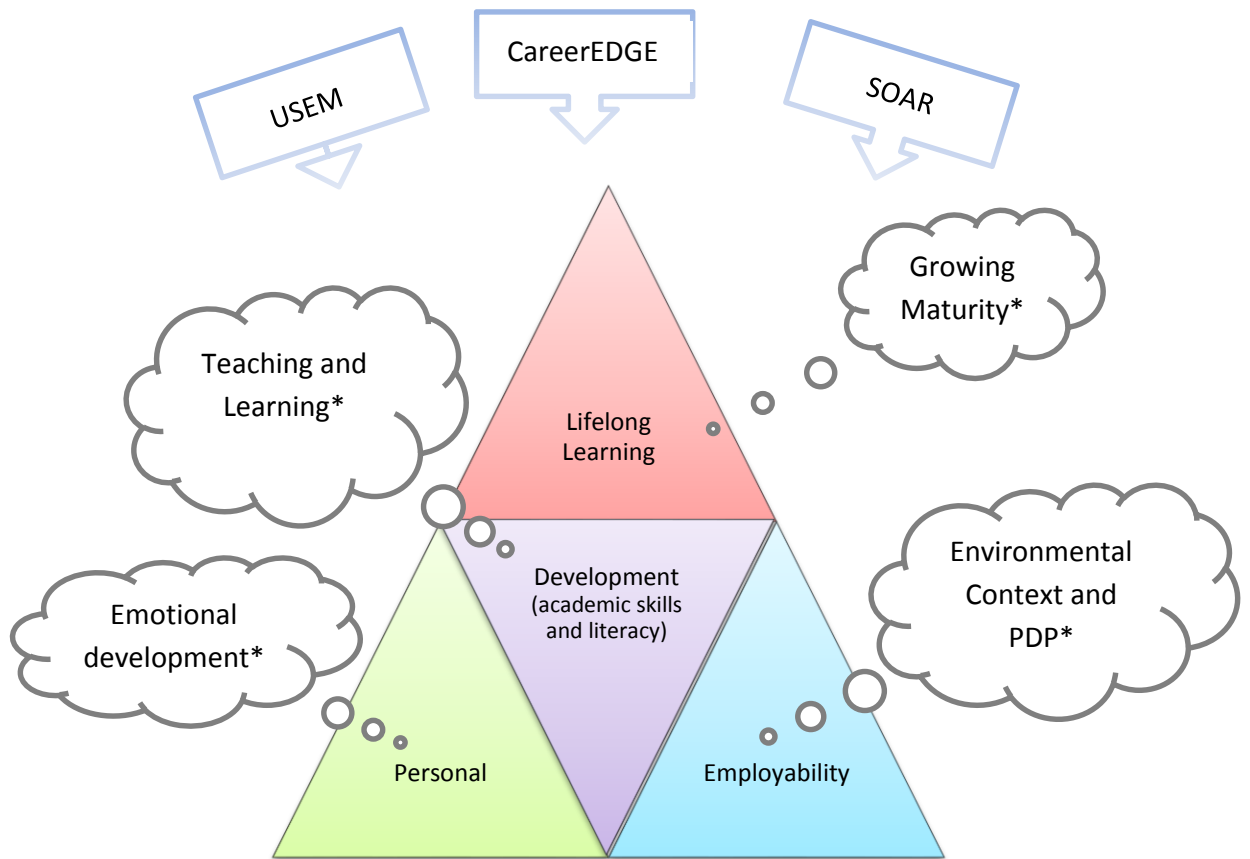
USEM

CareerEDGE

SOAR

Growing Maturity*

Teaching and Learning*

Lifelong Learning

Development (academic skills and literacy)

Environmental Context and PDP*

Emotional development*

Personal

Employability